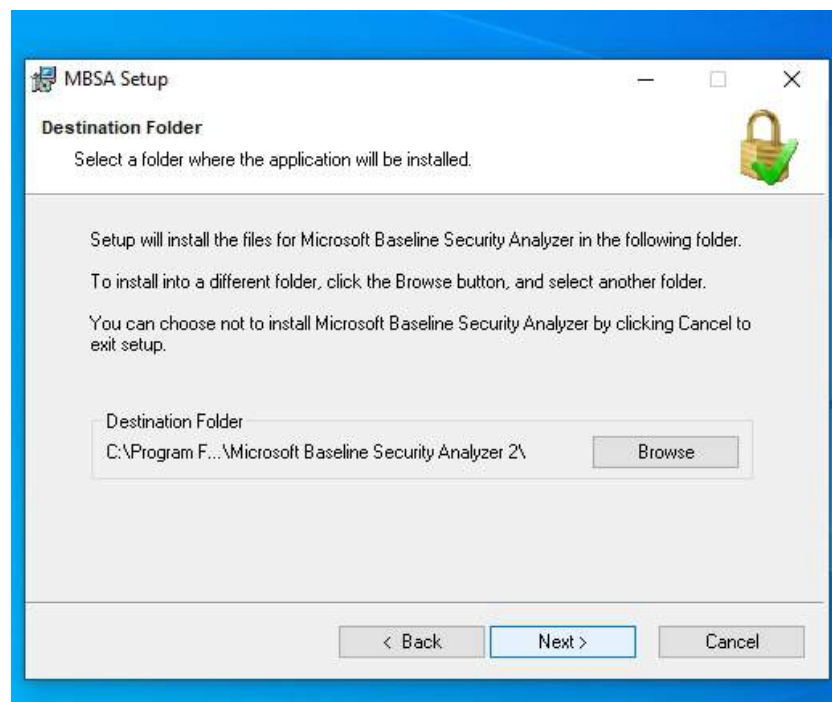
MBSA Setup

Destination Folder

Select a folder where the application will be installed.

Setup will install the files for Microsoft Baseline Security Analyzer in the following folder.

To install into a different folder, click the Browse button, and select another folder.

You can choose not to install Microsoft Baseline Security Analyzer by clicking Cancel to exit setup.

Destination Folder

C:\Program F...\Microsoft Baseline Security Analyzer 2\

Browse

< Back

Next >

Cancel